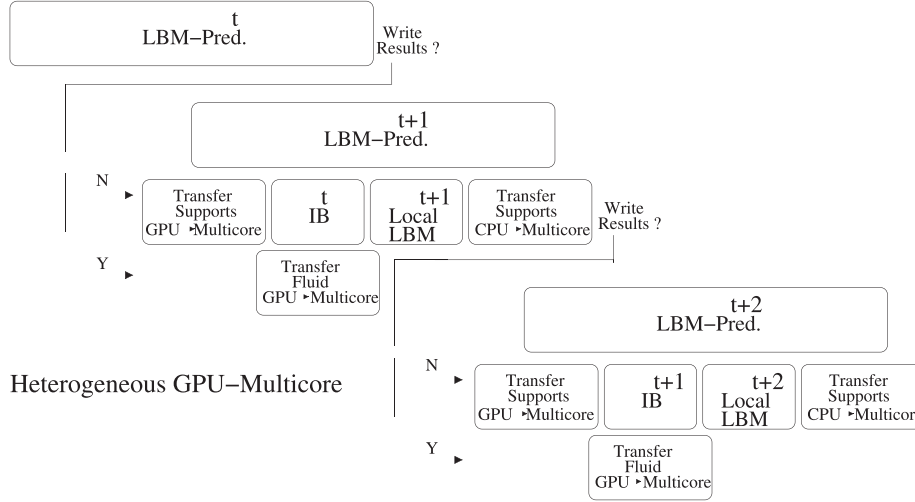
t
LBM−Pred.

Write Results ?

t+1
LBM−Pred.

N

Transfer Supports GPU ▸Multicore

t
IB

t+1
Local LBM

Transfer Supports CPU ▸Multicore

Write Results ?

Y

Transfer Fluid GPU ▸Multicore

t+2
LBM−Pred.

Heterogeneous GPU−Multicore

N

Transfer Supports GPU ▸Multicore

t+1
IB

t+2
Local LBM

Transfer Supports CPU ▸Multicor

Y

Transfer Fluid GPU ▸Multicore